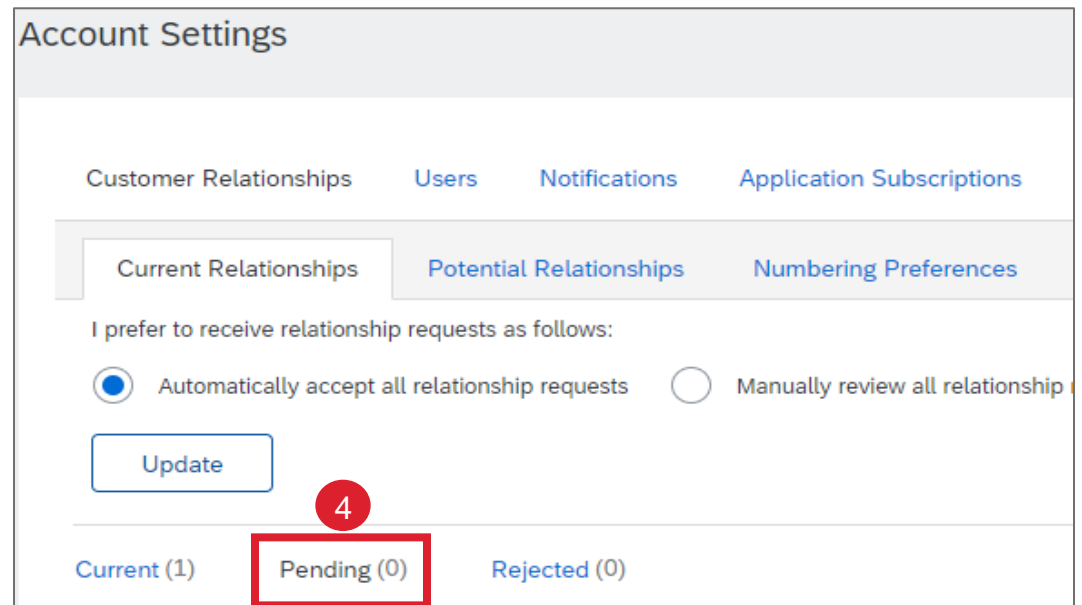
Account Settings

Customer Relationships Users Notifications Application Subscriptions

Current Relationships Potential Relationships Numbering Preferences

I prefer to receive relationship requests as follows:

Automatically accept all relationship requests Manually review all relationship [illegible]

Update

4

Current (1) Pending (0) Rejected (0)